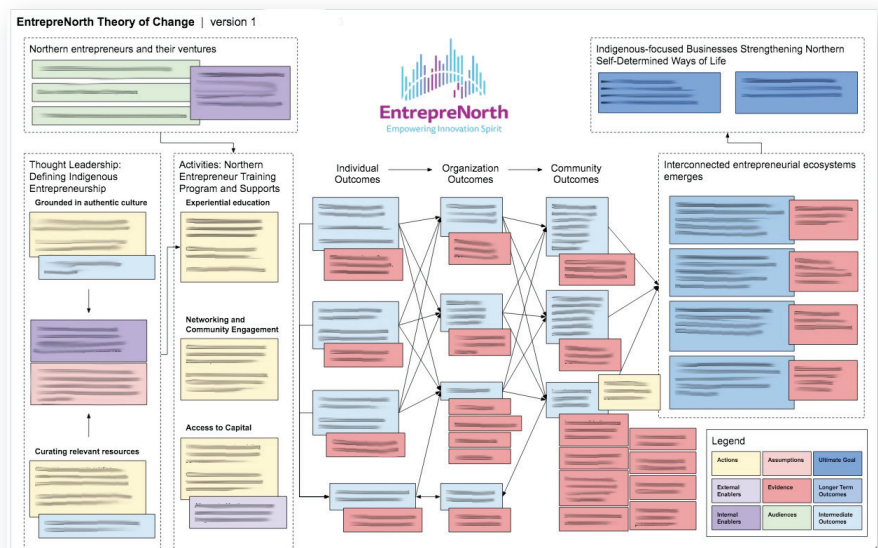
EntrepreNorth Theory of Change | version 1

Northern entrepreneurs and their ventures

EntrepreNorth
Empowering Innovation Spirit

Indigenous-focused Businesses Strengthening Northern Self-Determined Ways of Life

Thought Leadership: Defining Indigenous Entrepreneurship

Grounded in authentic culture

Curating relevant resources

Activities: Northern Entrepreneur Training Program and Supports

Experiential education

Networking and Community Engagement

Access to Capital

Individual Outcomes

Organization Outcomes

Community Outcomes

Interconnected entrepreneurial ecosystems emerges

Legend

| Actions | Assumptions | Ultimate Goal |
|---|---|---|
| External Enablers | Evidence | Longer Term Outcomes |
| Internal Enablers | Audiences | Intermediate Outcomes |